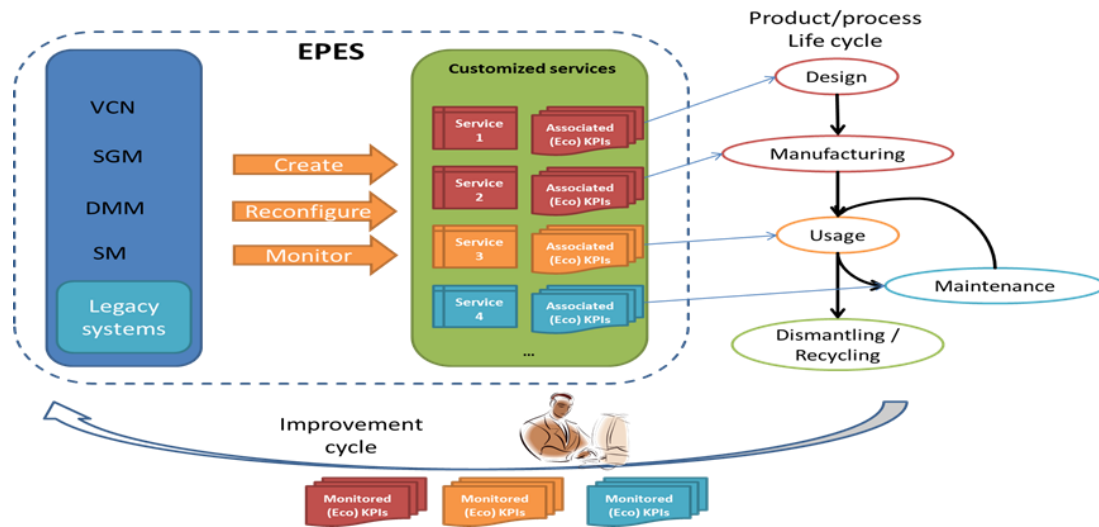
EPES

VCN

SGM

DMM

SM

Legacy systems

Create

Reconfigure

Monitor

Customized services

Service 1

Associated (Eco) KPIs

Service 2

Associated (Eco) KPIs

Service 3

Associated (Eco) KPIs

Service 4

Associated (Eco) KPIs

...

Product/process Life cycle

Design

Manufacturing

Usage

Maintenance

Dismantling / Recycling

Improvement cycle

Monitored (Eco) KPIs

Monitored (Eco) KPIs

Monitored (Eco) KPIs